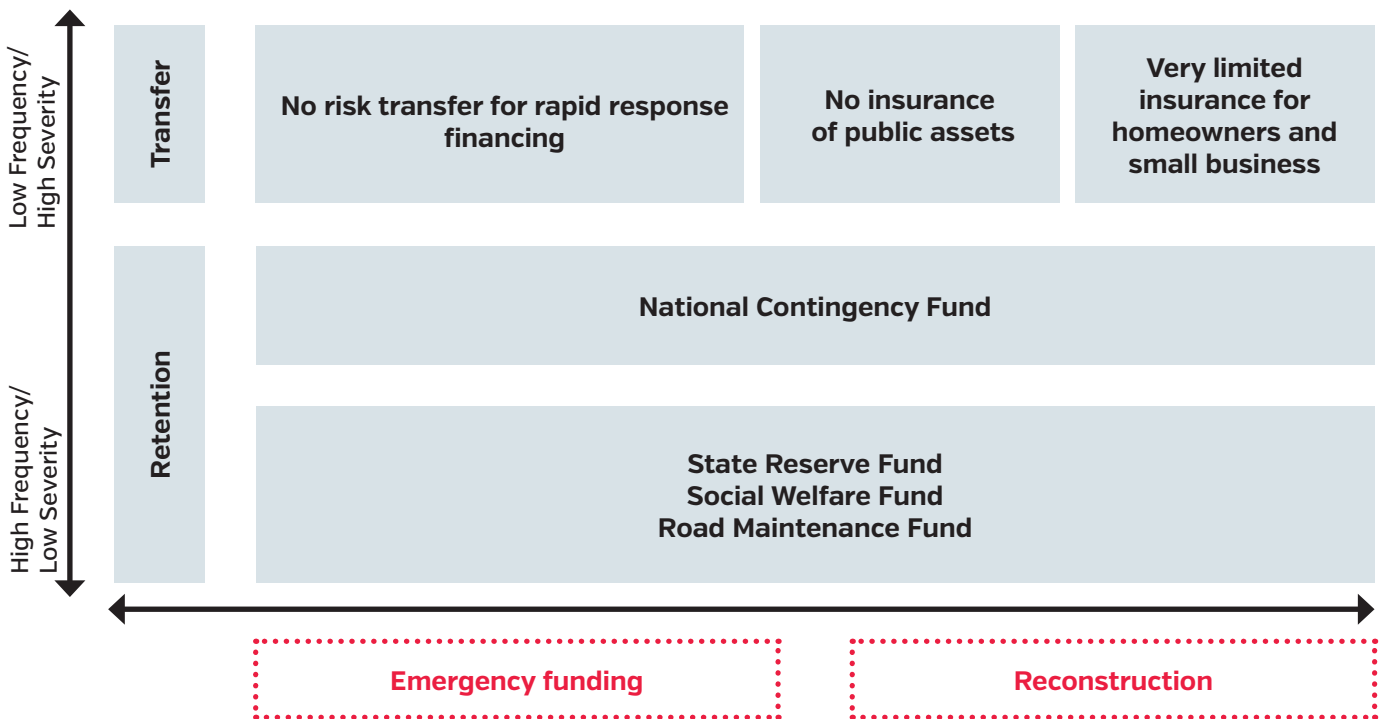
Low Frequency/ High Severity

High Frequency/ Low Severity

Transfer

No risk transfer for rapid response financing

No insurance of public assets

Very limited insurance for homeowners and small business

Retention

National Contingency Fund

State Reserve Fund
Social Welfare Fund
Road Maintenance Fund

Emergency funding

Reconstruction